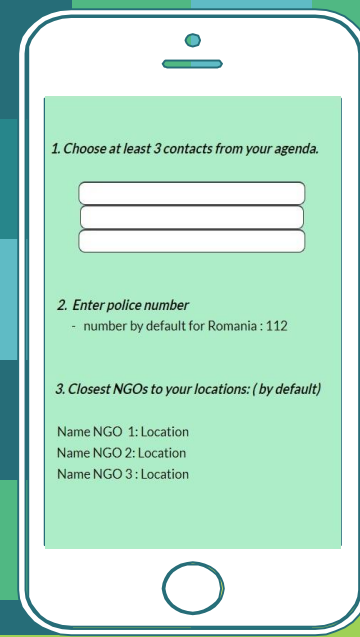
1. Choose at least 3 contacts from your agenda.

2. Enter police number
- number by default for Romania : 112

3. Closest NGOs to your locations: ( by default)

Name NGO 1: Location
Name NGO 2: Location
Name NGO 3 : Location